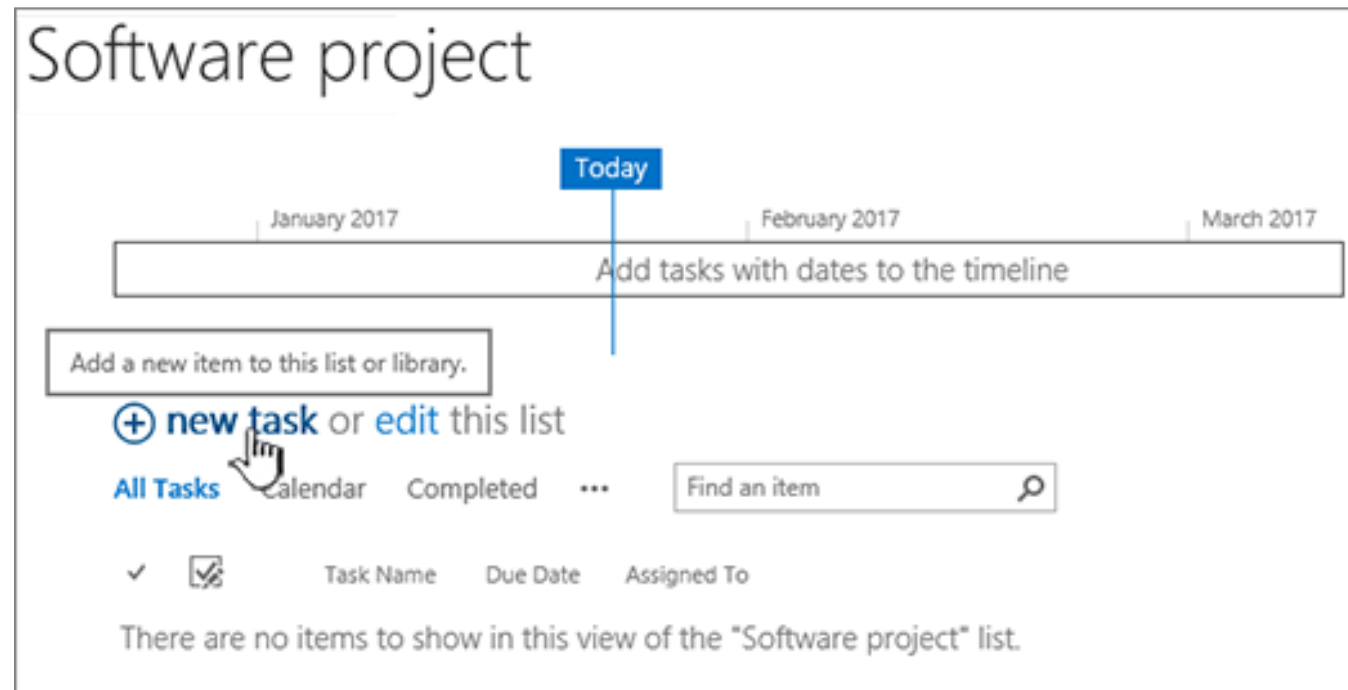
Software project

Today

January 2017

February 2017

March 2017

Add tasks with dates to the timeline

Add a new item to this list or library.

⊕ new task or edit this list

All Tasks Calendar Completed ···

Find an item

✓ Task Name Due Date Assigned To

There are no items to show in this view of the "Software project" list.